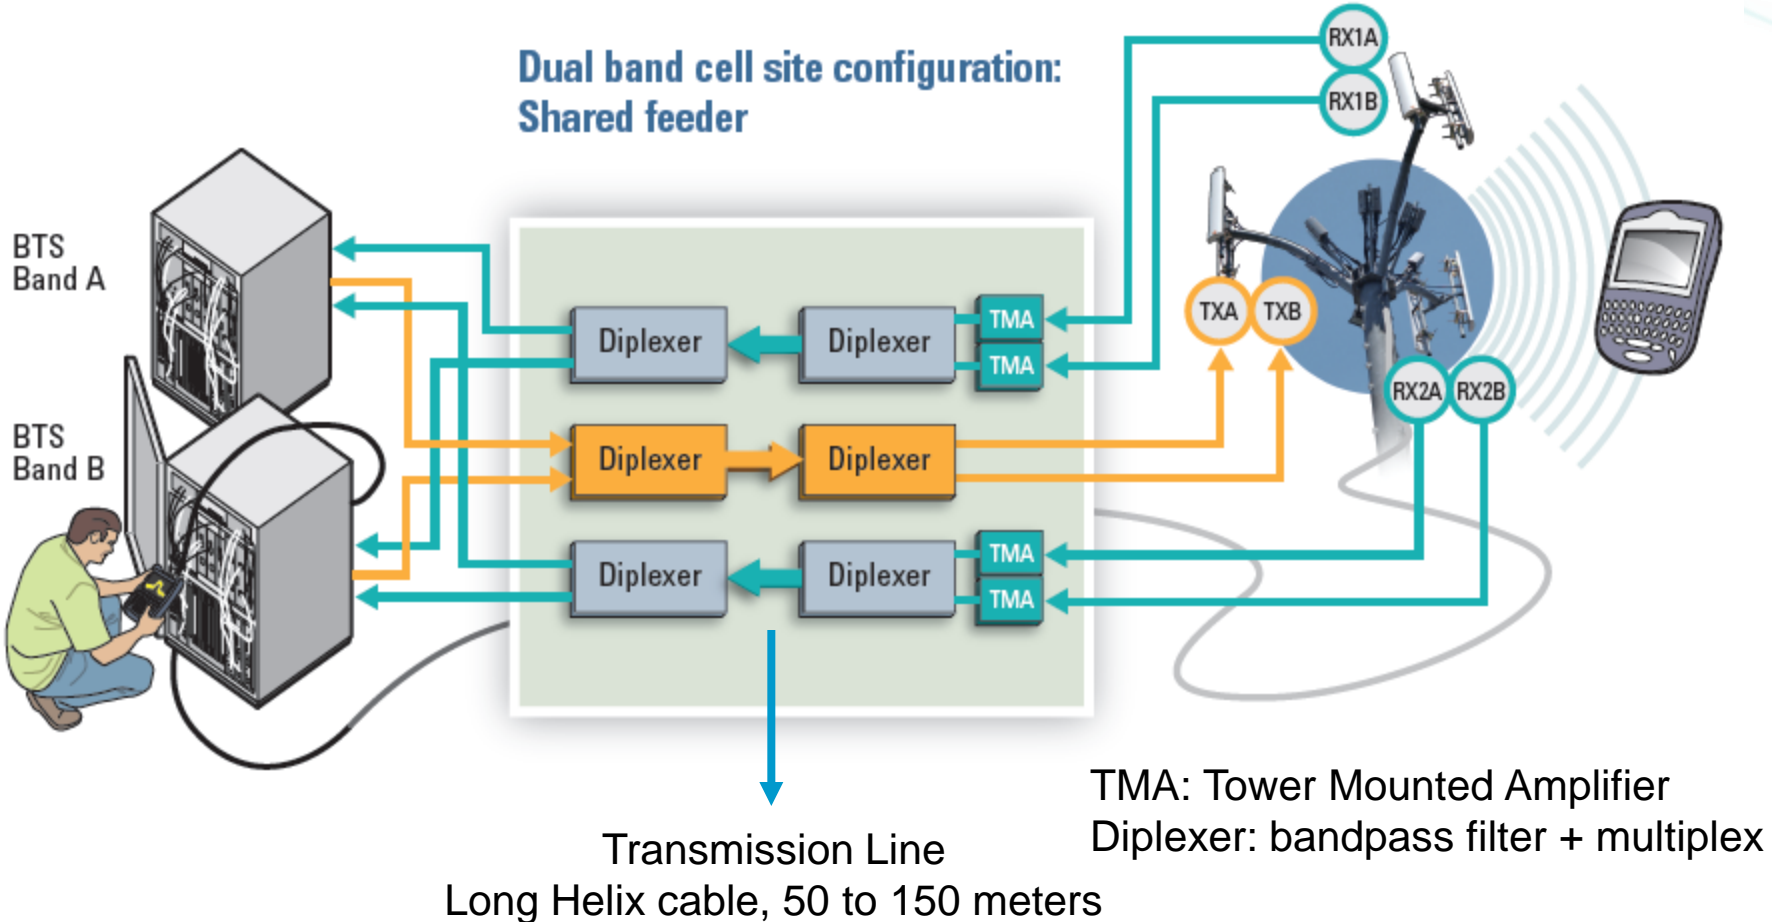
Dual band cell site configuration:
Shared feeder

RX1A
RX1B

BTS
Band A

BTS
Band B

Diplexer
Diplexer
TMA
TMA

TXA
TXB

Diplexer
Diplexer

RX2A
RX2B

Diplexer
Diplexer
TMA
TMA

TMA: Tower Mounted Amplifier
Diplexer: bandpass filter + multiplex

Transmission Line
Long Helix cable, 50 to 150 meters